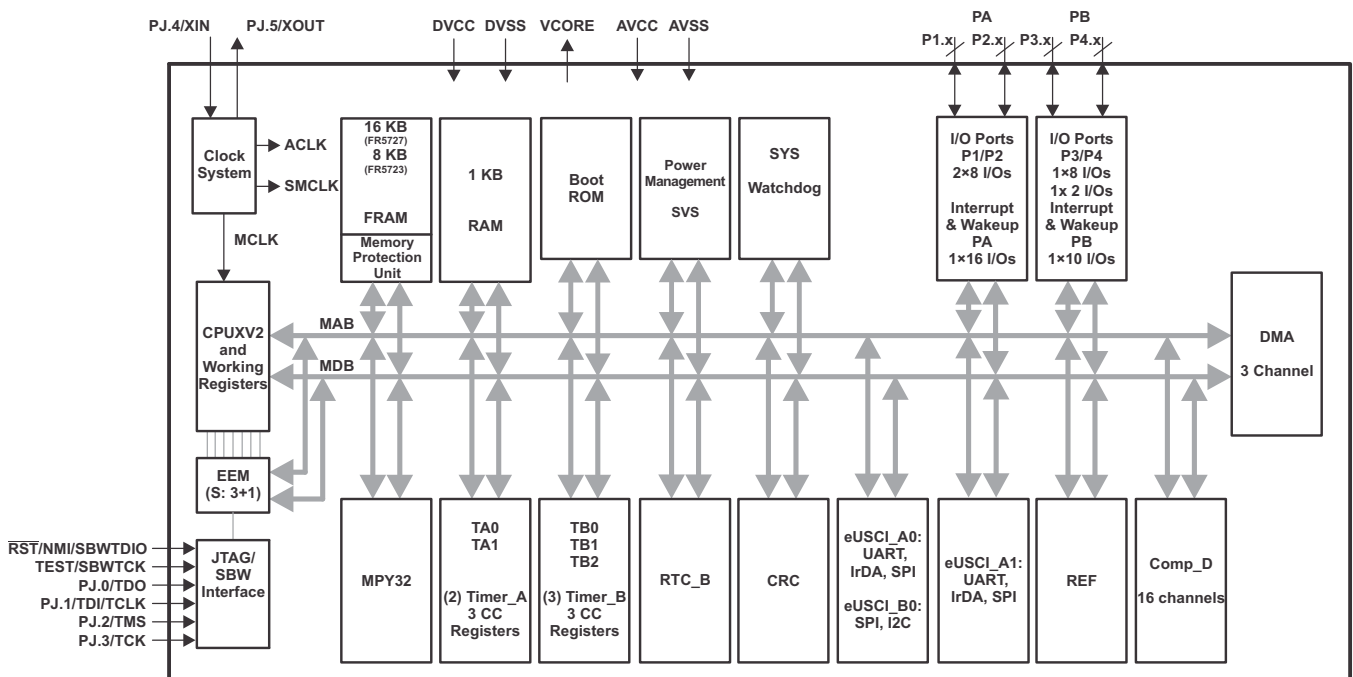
PJ.4/XIN PJ.5/XOUT

DVCC DVSS VCORE AVCC AVSS

PA PB

P1.x P2.x P3.x P4.x

Clock System

ACLK

SMCLK

MCLK

16 KB (FR5727) 8 KB (FR5723)

FRAM

Memory Protection Unit

1 KB

RAM

Boot ROM

Power Management

SVS

SYS

Watchdog

I/O Ports P1/P2 2×8 I/Os

Interrupt & Wakeup PA 1×16 I/Os

I/O Ports P3/P4 1×8 I/Os 1x 2 I/Os

Interrupt & Wakeup PB 1×10 I/Os

CPUXV2 and Working Registers

MAB

MDB

DMA

3 Channel

EEM (S: 3+1)

$\overline{RST}$/NMI/SBWTDIO

TEST/SBWTCK

PJ.0/TDO

PJ.1/TDI/TCLK

PJ.2/TMS

PJ.3/TCK

JTAG/ SBW Interface

MPY32

TA0 TA1

(2) Timer_A 3 CC Registers

TB0 TB1 TB2

(3) Timer_B 3 CC Registers

RTC_B

CRC

eUSCI_A0: UART, IrDA, SPI

eUSCI_B0: SPI, I2C

eUSCI_A1: UART, IrDA, SPI

REF

Comp_D

16 channels